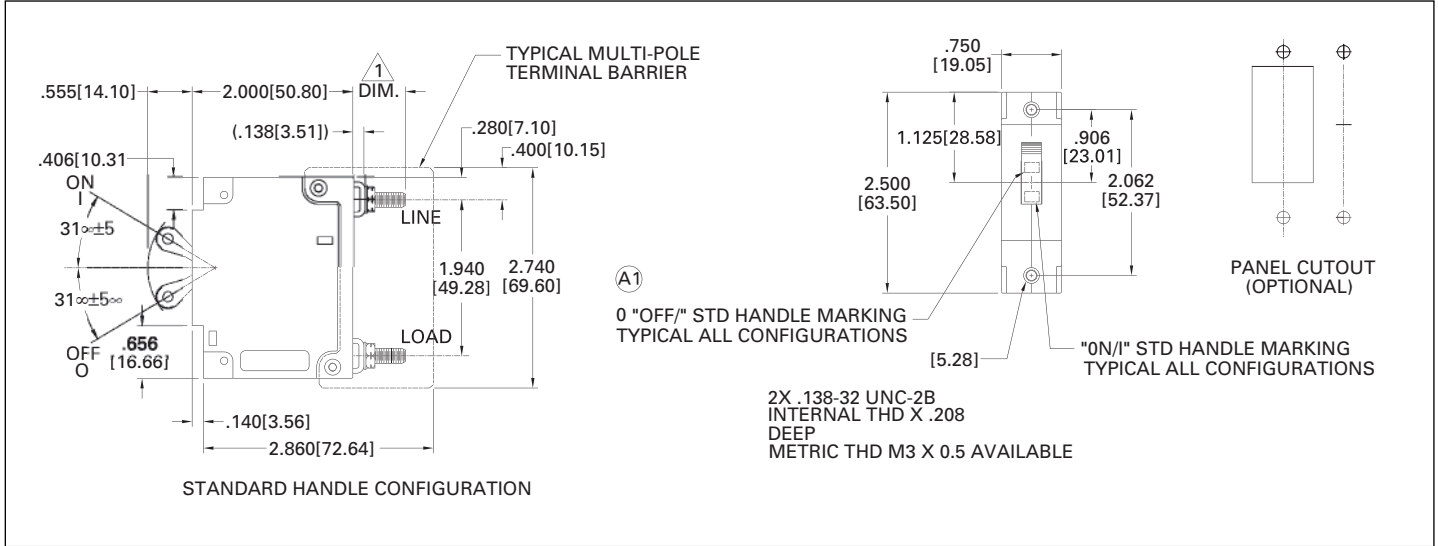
TYPICAL MULTI-POLE TERMINAL BARRIER

.555[14.10]

2.000[50.80]

1 DIM.

(.138[3.51])

.280[7.10]

.400[10.15]

.406[10.31]

ON
I

31∞±5

31∞±5∞

OFF
O

.656
[16.66]

LINE

1.940
[49.28]

2.740
[69.60]

LOAD

.140[3.56]

2.860[72.64]

STANDARD HANDLE CONFIGURATION

A1

0 "OFF/" STD HANDLE MARKING
TYPICAL ALL CONFIGURATIONS

.750
[19.05]

1.125[28.58]

2.500
[63.50]

.906
[23.01]

2.062
[52.37]

[5.28]

"0N/I" STD HANDLE MARKING
TYPICAL ALL CONFIGURATIONS

2X .138-32 UNC-2B
INTERNAL THD X .208
DEEP
METRIC THD M3 X 0.5 AVAILABLE

PANEL CUTOUT
(OPTIONAL)